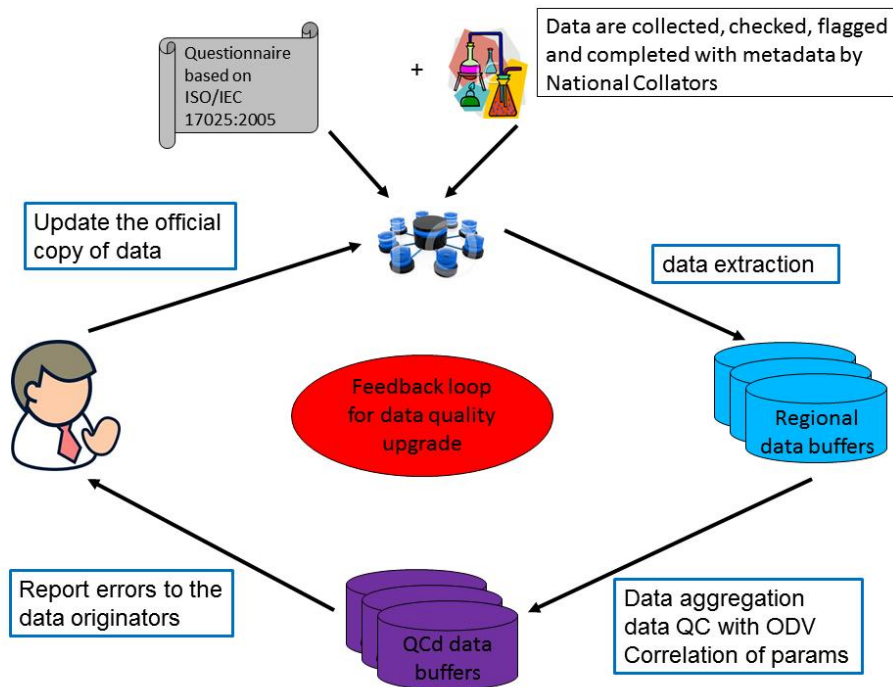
Questionnaire based on ISO/IEC 17025:2005

+

Data are collected, checked, flagged and completed with metadata by National Collators

Update the official copy of data

data extraction

Feedback loop for data quality upgrade

Regional data buffers

Report errors to the data originators

QCd data buffers

Data aggregation data QC with ODV Correlation of params